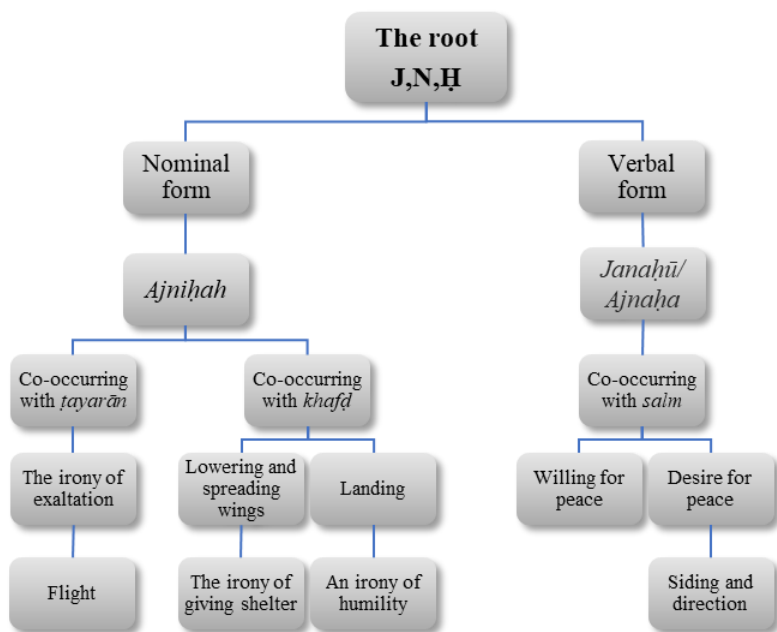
The root J,N,Ḥ

Nominal form

Verbal form

Ajniḥah

Janaḥū/ Ajnaḥa

Co-occurring with ṭayarān

Co-occurring with khafḍ

Co-occurring with salm

The irony of exaltation

Lowering and spreading wings

Landing

Willing for peace

Desire for peace

Flight

The irony of giving shelter

An irony of humility

Siding and direction